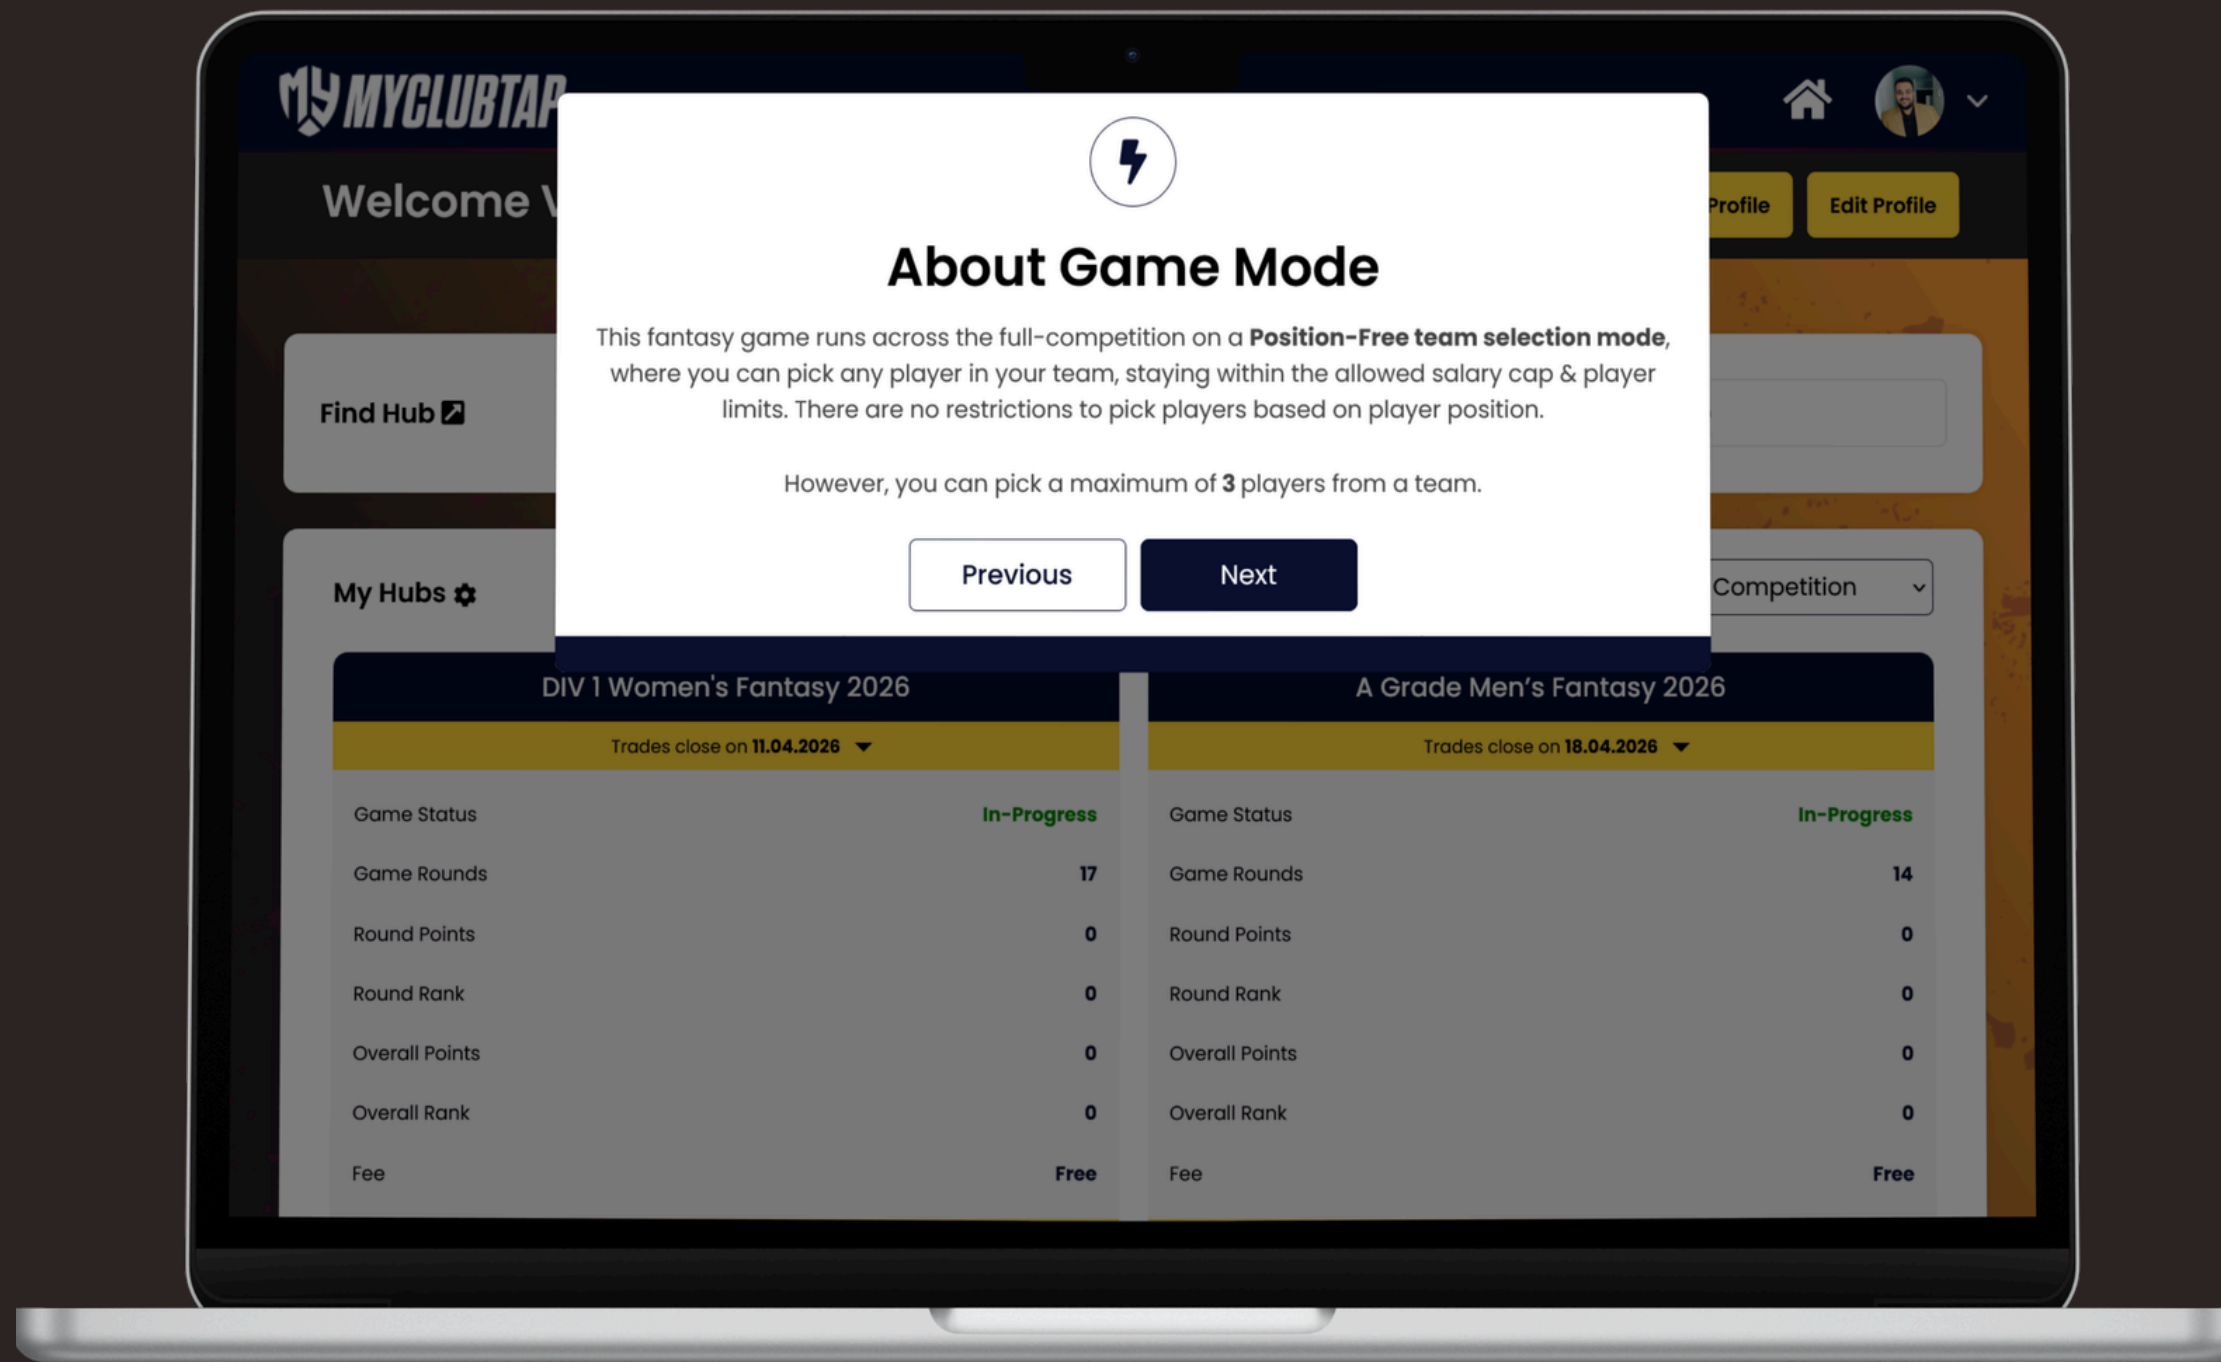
MYCLUBTAP

Welcome V

Profile

Edit Profile

About Game Mode

This fantasy game runs across the full-competition on a **Position-Free team selection mode**, where you can pick any player in your team, staying within the allowed salary cap & player limits. There are no restrictions to pick players based on player position.

However, you can pick a maximum of **3** players from a team.

Previous

Next

Find Hub

My Hubs

Competition

DIV 1 Women's Fantasy 2026

Trades close on 11.04.2026

| Game Status | In-Progress |
|---|---|
| Game Rounds | 17 |
| Round Points | 0 |
| Round Rank | 0 |
| Overall Points | 0 |
| Overall Rank | 0 |
| Fee | Free |

A Grade Men's Fantasy 2026

Trades close on 18.04.2026

| Game Status | In-Progress |
|---|---|
| Game Rounds | 14 |
| Round Points | 0 |
| Round Rank | 0 |
| Overall Points | 0 |
| Overall Rank | 0 |
| Fee | Free |